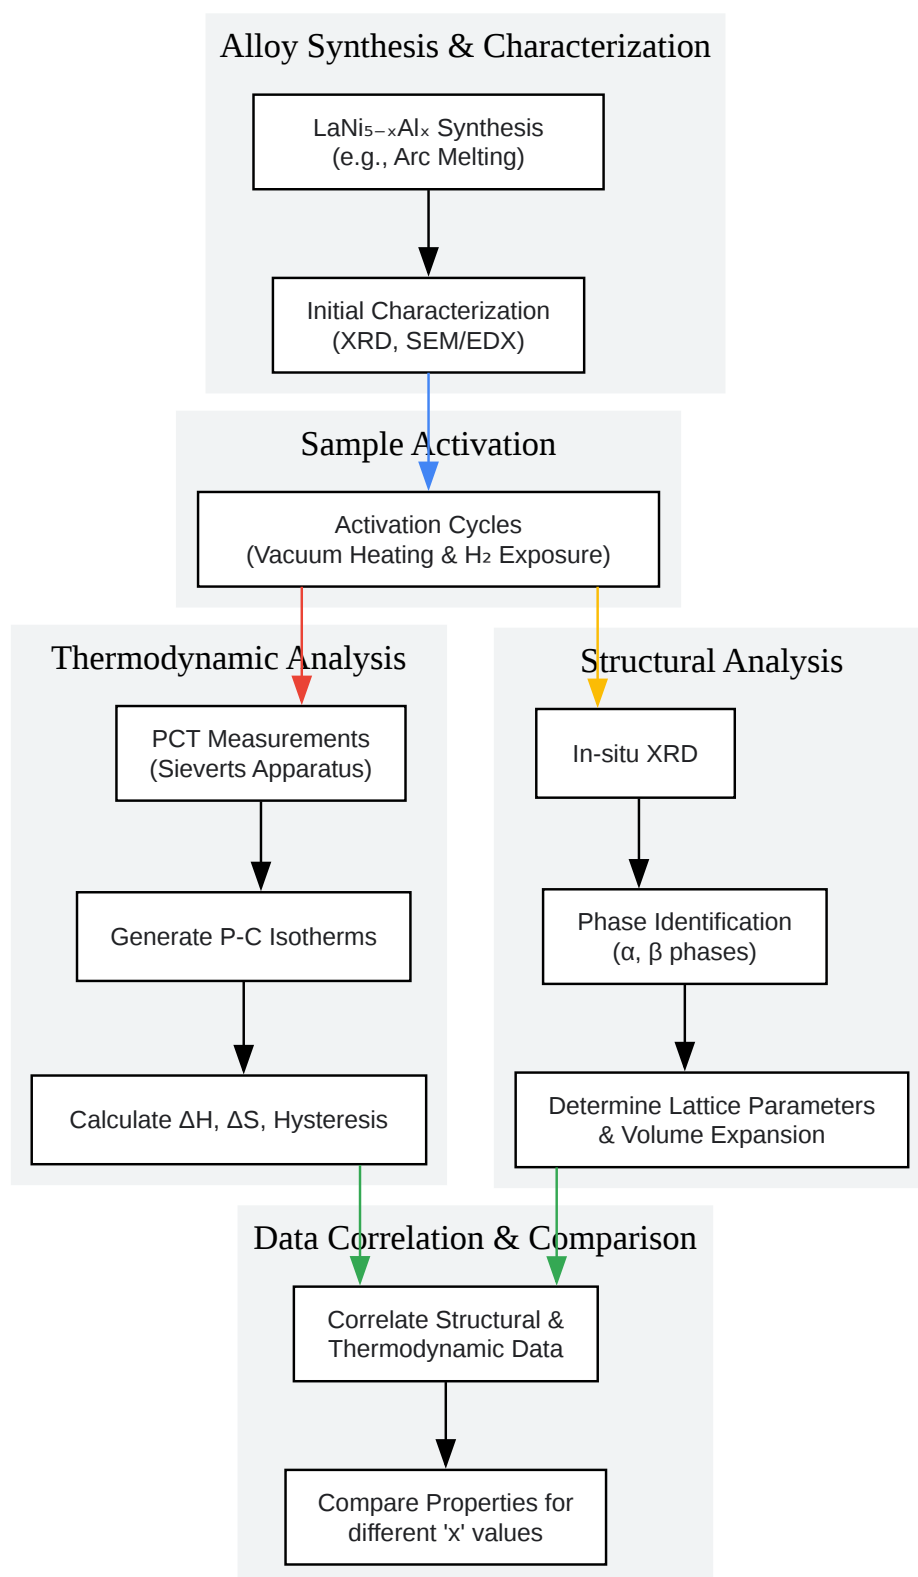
Alloy Synthesis & Characterization

$LaNi_{5-x}Al_x$ Synthesis
(e.g., Arc Melting)

Initial Characterization
(XRD, SEM/EDX)

Sample Activation

Activation Cycles
(Vacuum Heating & $H_2$ Exposure)

Thermodynamic Analysis

PCT Measurements
(Sieverts Apparatus)

Generate P-C Isotherms

Calculate $\Delta H$, $\Delta S$, Hysteresis

Structural Analysis

In-situ XRD

Phase Identification
($\alpha$, $\beta$ phases)

Determine Lattice Parameters
& Volume Expansion

Data Correlation & Comparison

Correlate Structural &
Thermodynamic Data

Compare Properties for
different 'x' values